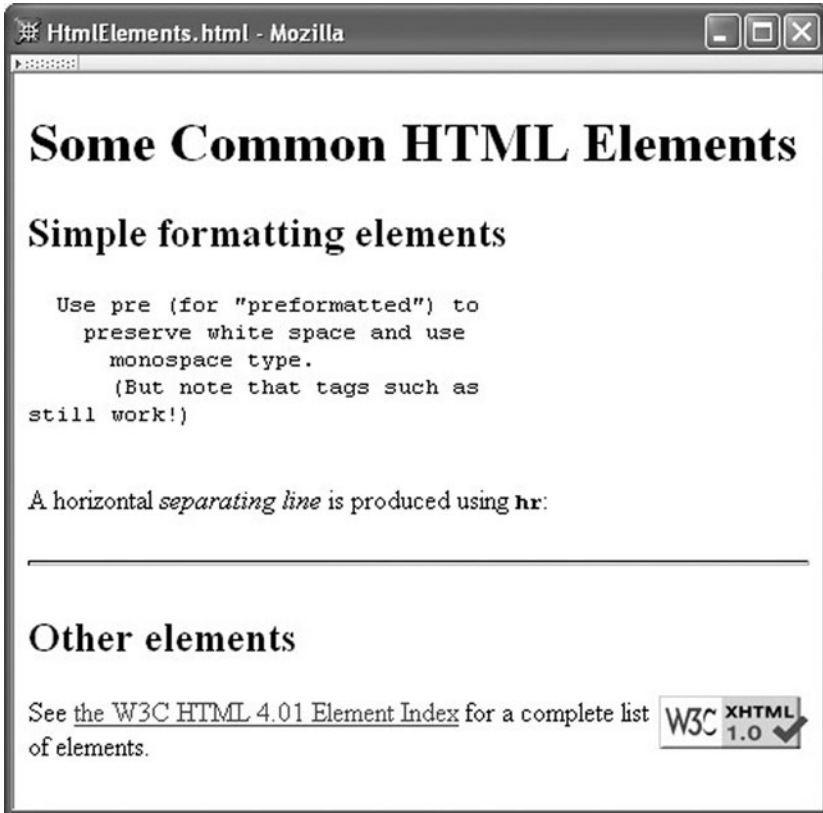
HtmlElements.html - Mozilla

Some Common HTML Elements

Simple formatting elements

```
  Use pre (for "preformatted") to
    preserve white space and use
      monospace type.
      (But note that tags such as
still work!)
```

A horizontal *separating line* is produced using **hr**:

Other elements

See the W3C HTML 4.01 Element Index for a complete list of elements.

W3C XHTML 1.0